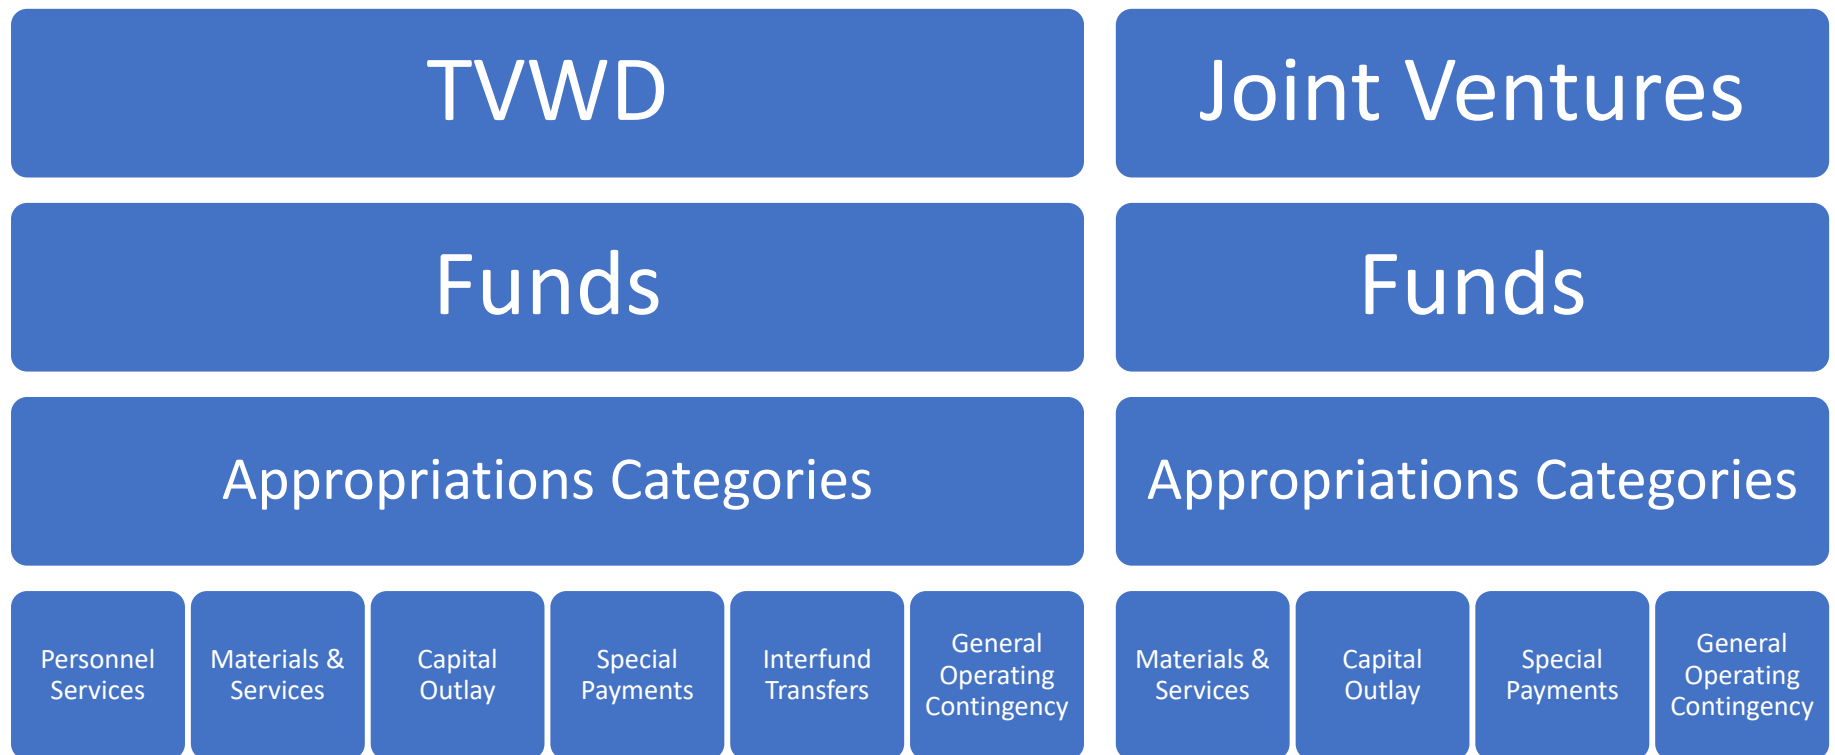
TVWD

Funds

Appropriations Categories

Personnel Services

Materials & Services

Capital Outlay

Special Payments

Interfund Transfers

General Operating Contingency

Joint Ventures

Funds

Appropriations Categories

Materials & Services

Capital Outlay

Special Payments

General Operating Contingency